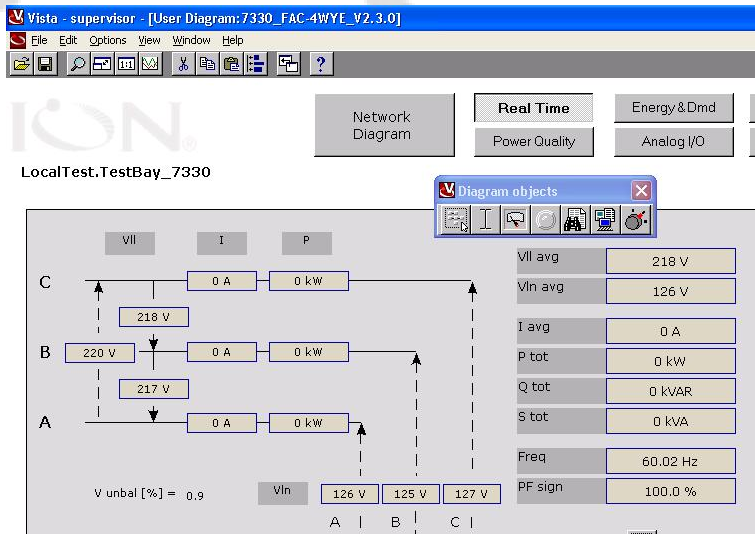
Vista - supervisor - [User Diagram:7330_FAC-4WYE_V2.3.0]

File Edit Options View Window Help

ION

Network Diagram

Real Time

Energy & Dmd

Power Quality

Analog I/O

LocalTest.TestBay_7330

Diagram objects

Vll

I

P

C

0 A

0 kW

218 V

B

220 V

0 A

0 kW

217 V

A

0 A

0 kW

V unbal [%] = 0.9

Vln

126 V

125 V

127 V

A

B

C

| | |
|---|---|
| Vll avg | 218 V |
| Vln avg | 126 V |
| I avg | 0 A |
| P tot | 0 kW |
| Q tot | 0 kVAR |
| S tot | 0 kVA |
| Freq | 60.02 Hz |
| PF sign | 100.0 % |